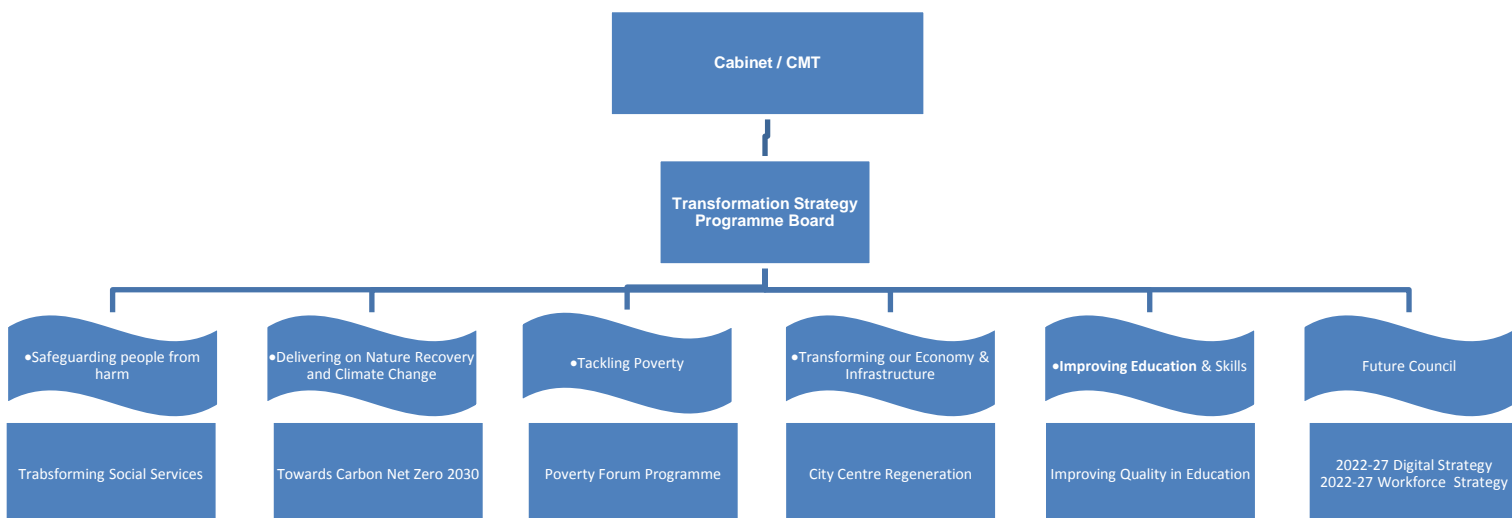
Cabinet / CMT

Transformation Strategy Programme Board

•Safeguarding people from harm

•Delivering on Nature Recovery and Climate Change

•Tackling Poverty

•Transforming our Economy & Infrastructure

•Improving Education & Skills

Future Council

Trabsforming Social Services

Towards Carbon Net Zero 2030

Poverty Forum Programme

City Centre Regeneration

Improving Quality in Education

2022-27 Digital Strategy
2022-27 Workforce Strategy